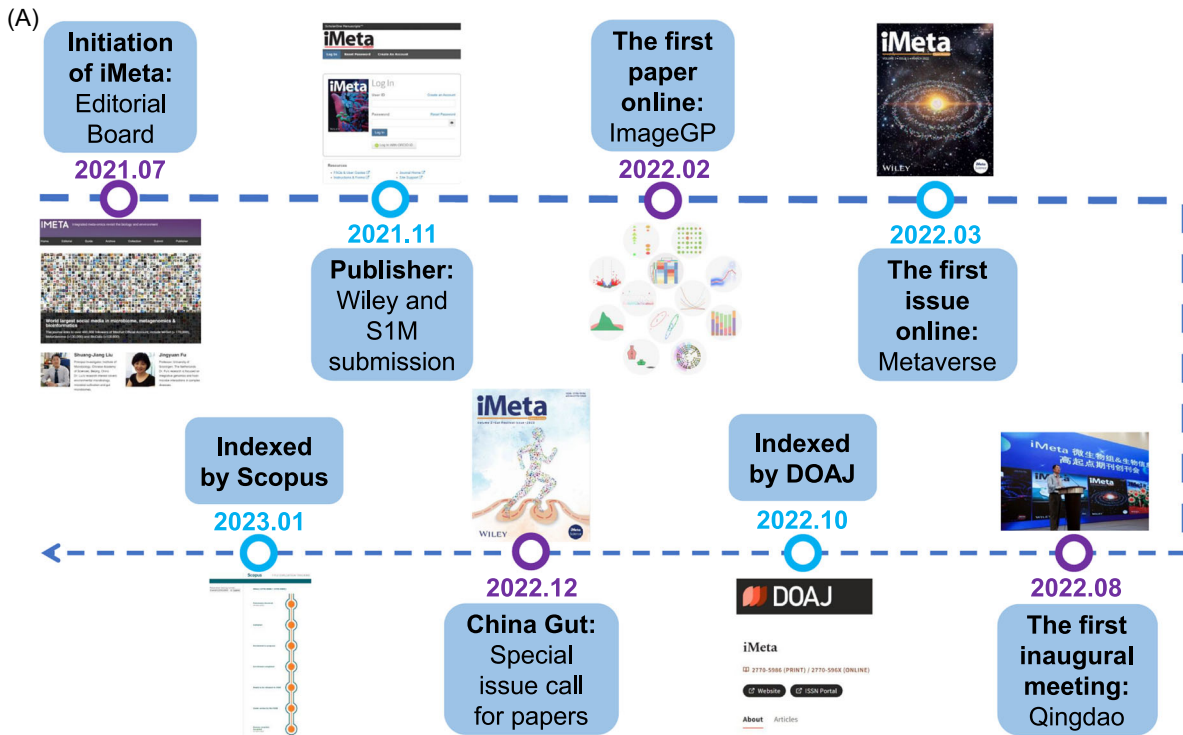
(A)

Initiation of iMeta: Editorial Board

2021.07

iMeta

Log In

2021.11

Publisher: Wiley and S1M submission

The first paper online: ImageGP

2022.02

iMeta

WILEY

2022.03

The first issue online: Metaverse

iMETA

World largest social media in microbiome, metagenomics & bioinformatics

Shuang-Jiang Liu

Jingyuan Fu

Indexed by Scopus

2023.01

Scopus

iMeta

WILEY

2022.12

China Gut: Special issue call for papers

Indexed by DOAJ

2022.10

DOAJ

iMeta

2770-5986 (PRINT) / 2770-596X (ONLINE)

Website

ISSN Portal

About

Articles

2022.08

The first inaugural meeting: Qingdao